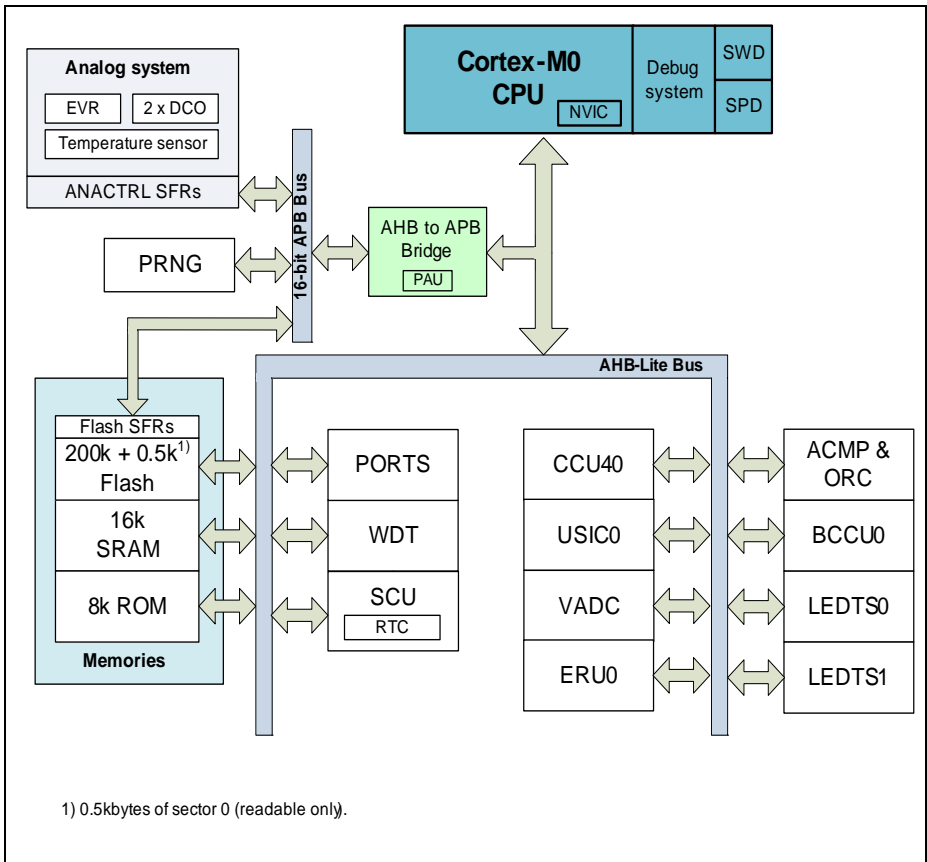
Cortex-M0
CPU
NVIC
Debug system
SWD
SPD

Analog system
EVR
2 x DCO
Temperature sensor
ANACTRL SFRs

16-bit APB Bus

PRNG

AHB to APB Bridge
PAU

AHB-Lite Bus

Flash SFRs
200k + 0.5k$^{1)}$ Flash
16k SRAM
8k ROM
Memories

PORTS
WDT
SCU
RTC

CCU40
USIC0
VADC
ERU0

ACMP & ORC
BCCU0
LEDTS0
LEDTS1

1) 0.5kbytes of sector 0 (readable only).